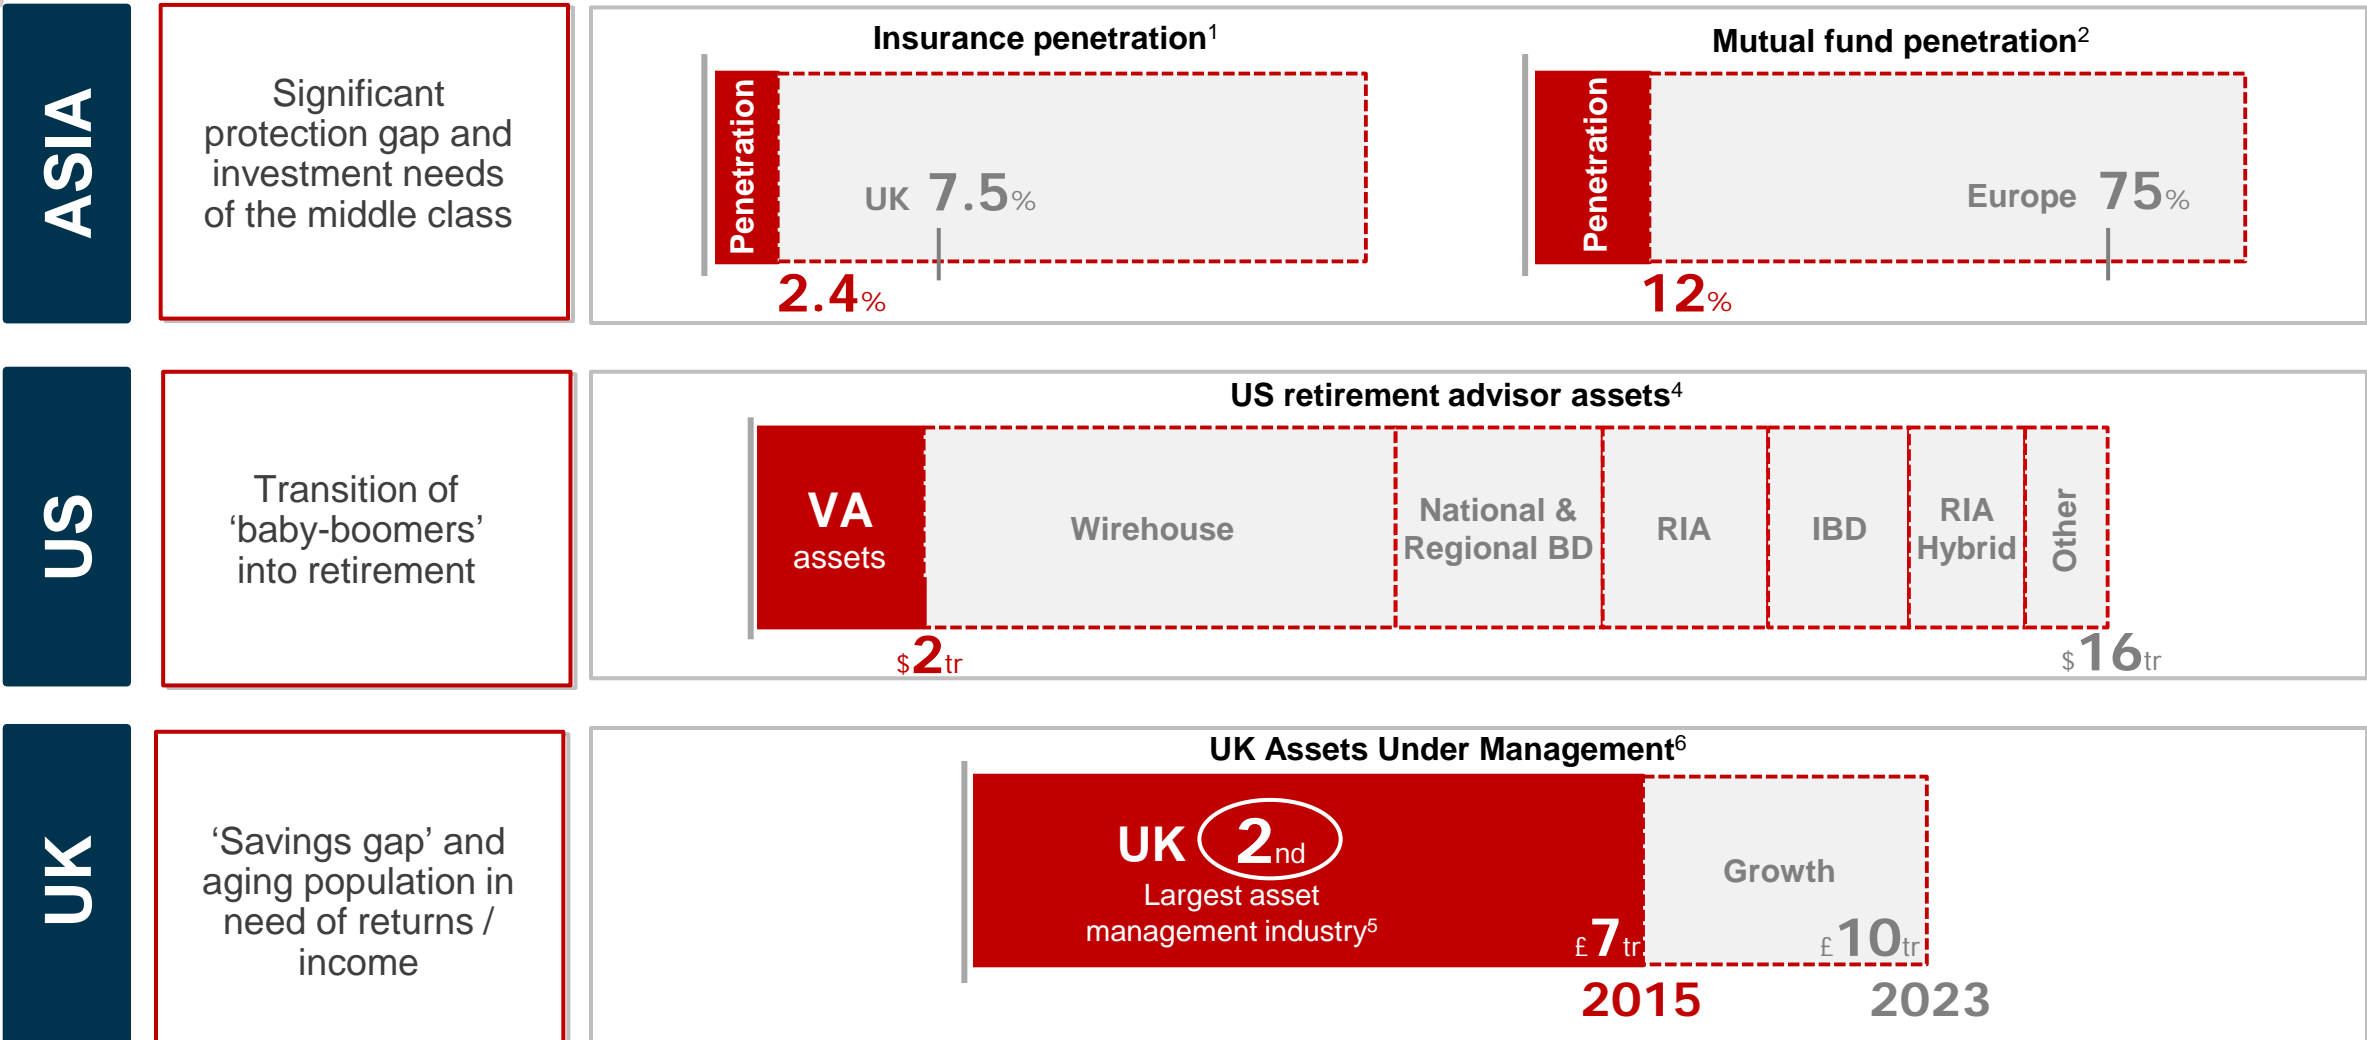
ASIA

Significant protection gap and investment needs of the middle class

Insurance penetration$^1$

Penetration

UK 7.5%

2.4%

Mutual fund penetration$^2$

Penetration

Europe 75%

12%

US

Transition of ‘baby-boomers’ into retirement

US retirement advisor assets$^4$

| VA assets | Wirehouse | National & Regional BD | RIA | IBD | RIA Hybrid | Other |
|---|---|---|---|---|---|---|

\$2tr

\$16tr

UK

‘Savings gap’ and aging population in need of returns / income

UK Assets Under Management$^6$

UK 2nd

Largest asset management industry$^5$

£7tr

Growth

£10tr

2015

2023